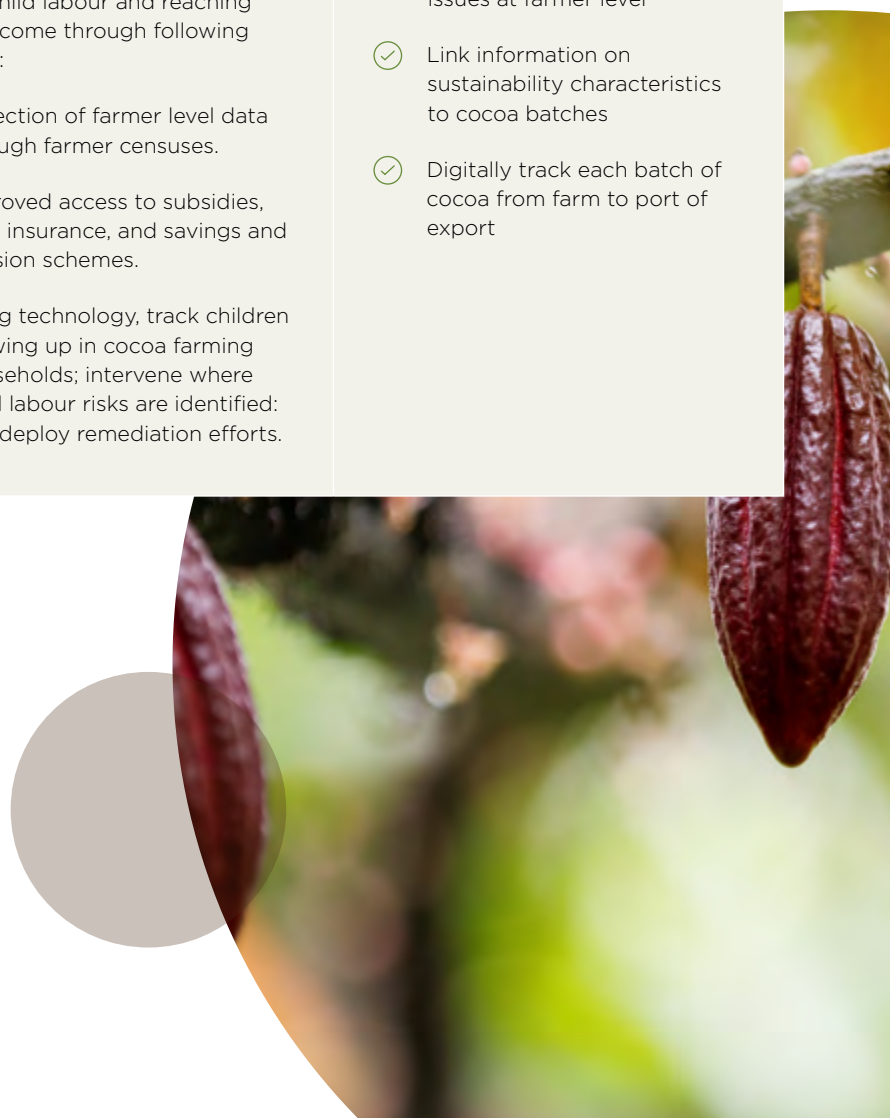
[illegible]hild labour and reaching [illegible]come through following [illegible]:

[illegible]ection of farmer level data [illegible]ugh farmer censuses.

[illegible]roved access to subsidies, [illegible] insurance, and savings and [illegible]sion schemes.

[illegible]g technology, track children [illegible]ving up in cocoa farming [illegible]seholds; intervene where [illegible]l labour risks are identified: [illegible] deploy remediation efforts.

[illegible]issues at farmer level

Link information on sustainability characteristics to cocoa batches

Digitally track each batch of cocoa from farm to port of export